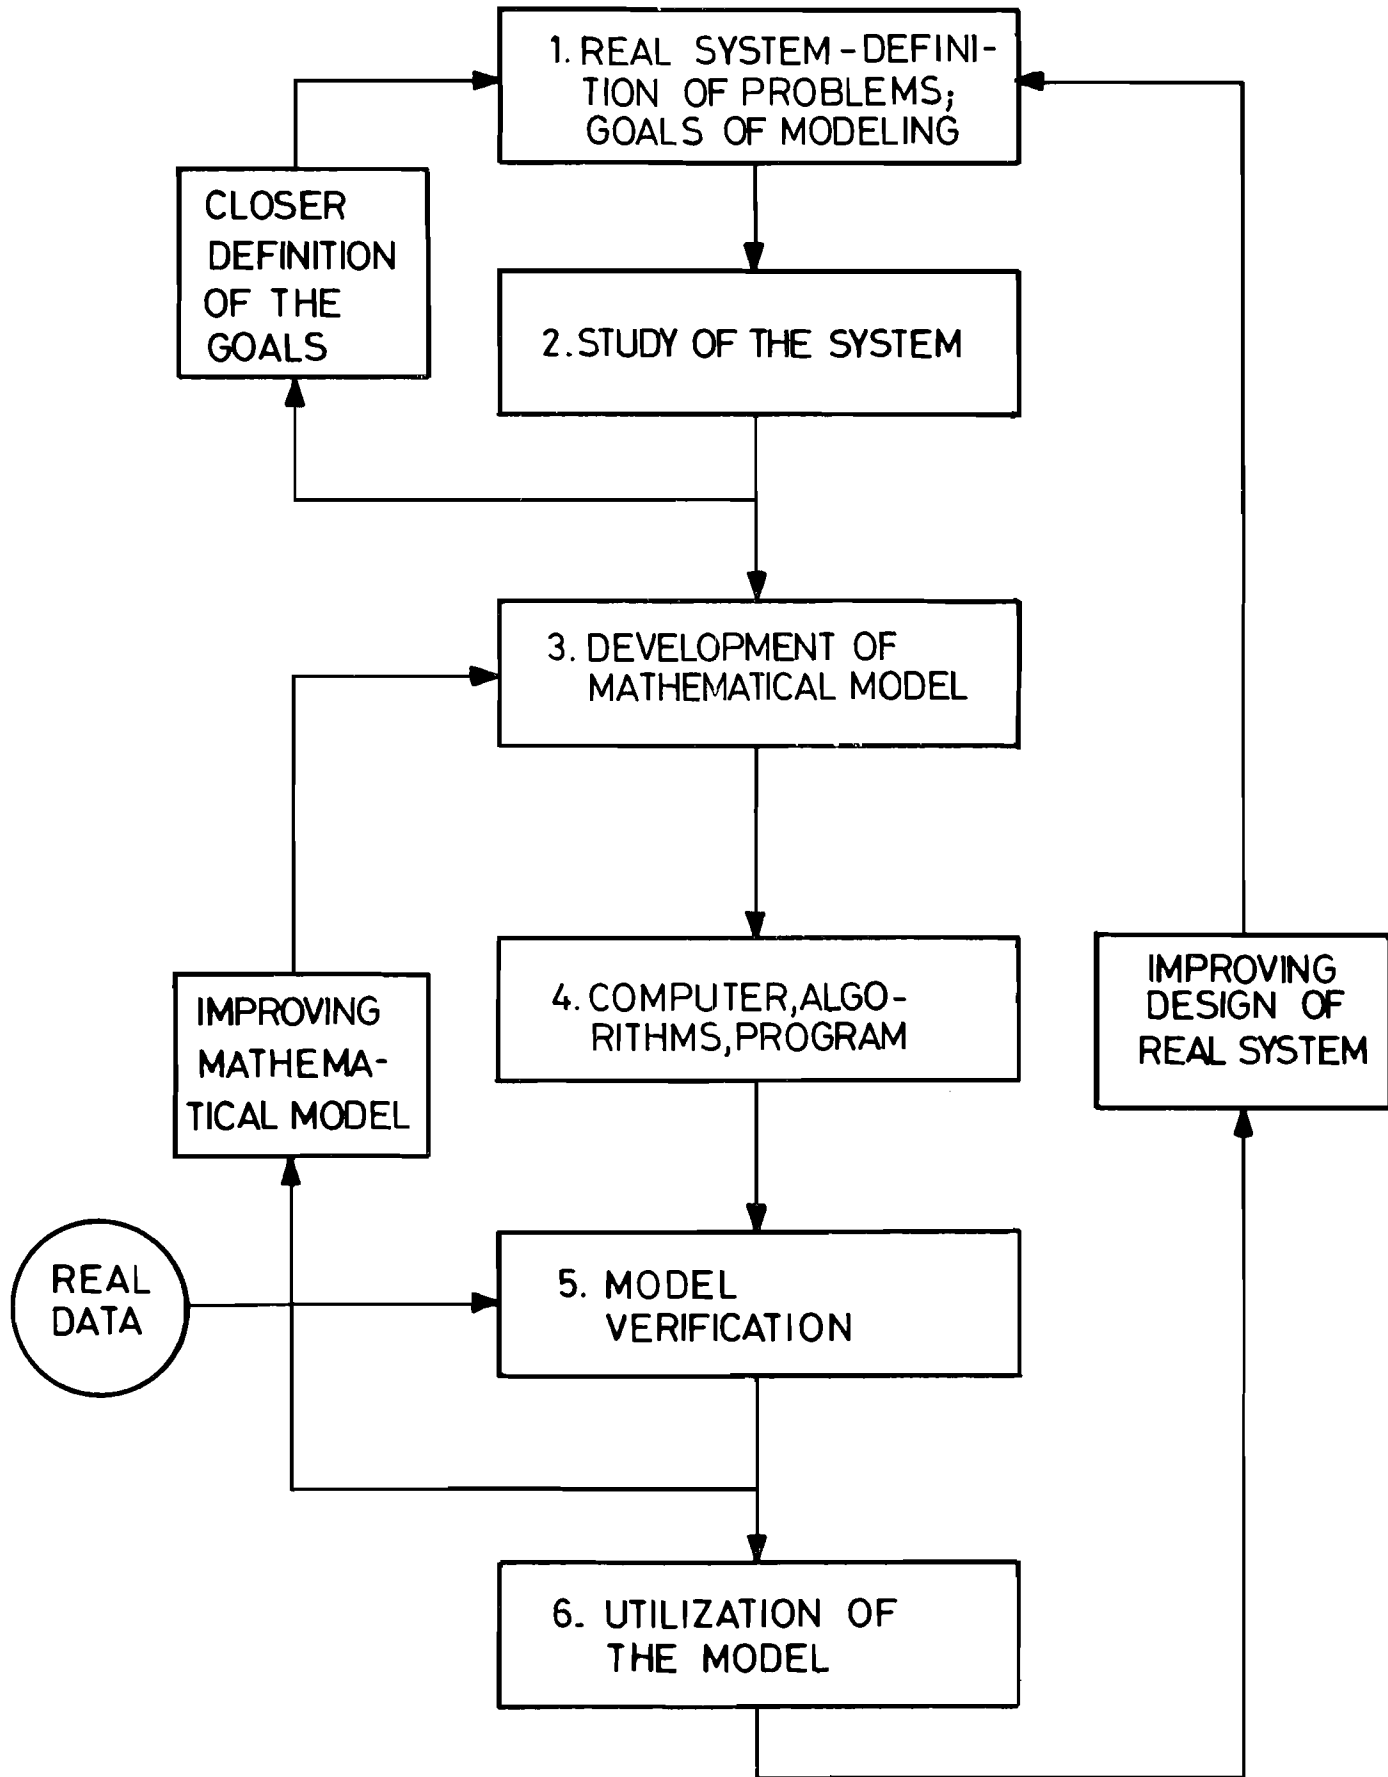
1. REAL SYSTEM-DEFINITION OF PROBLEMS; GOALS OF MODELING

CLOSER DEFINITION OF THE GOALS

2. STUDY OF THE SYSTEM

3. DEVELOPMENT OF MATHEMATICAL MODEL

IMPROVING MATHEMATICAL MODEL

4. COMPUTER, ALGORITHMS, PROGRAM

IMPROVING DESIGN OF REAL SYSTEM

REAL DATA

5. MODEL VERIFICATION

6. UTILIZATION OF THE MODEL